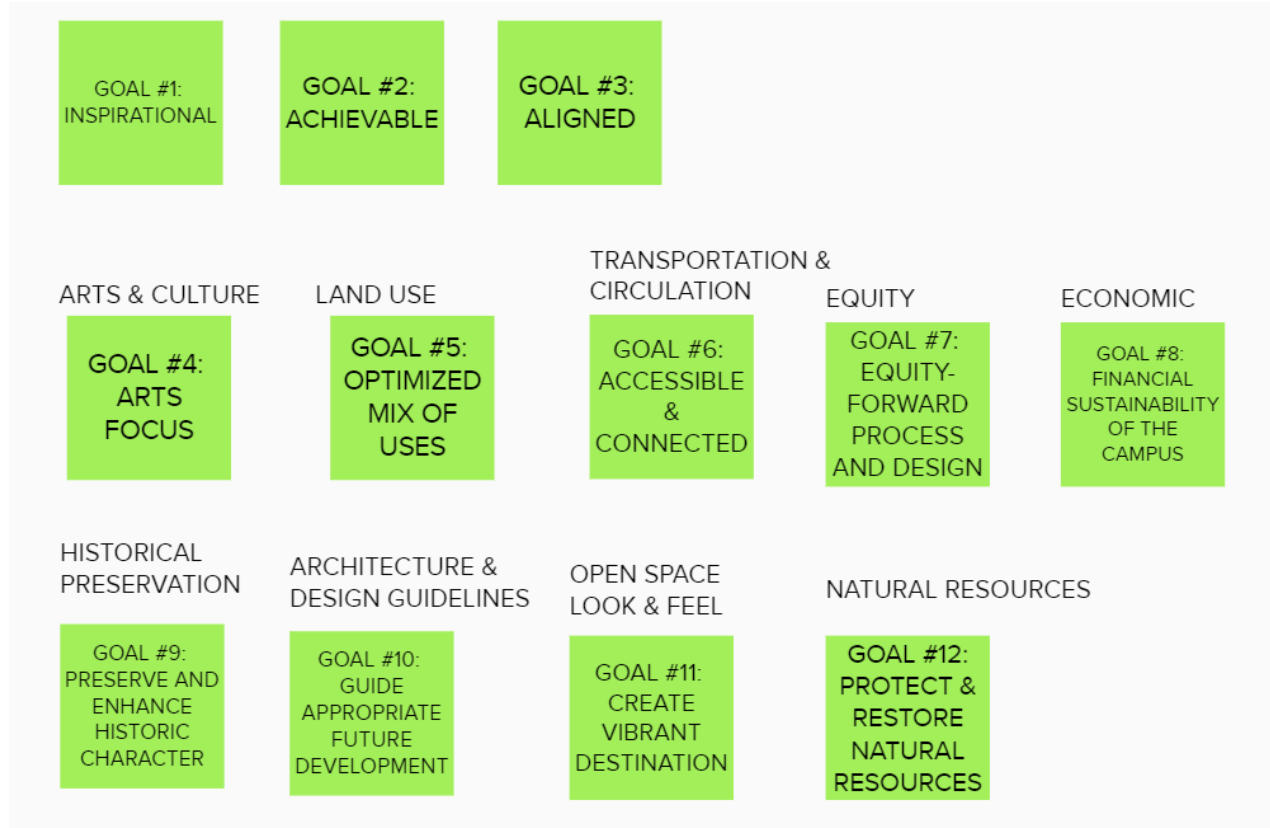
GOAL #1: INSPIRATIONAL

GOAL #2: ACHIEVABLE

GOAL #3: ALIGNED

ARTS & CULTURE

GOAL #4: ARTS FOCUS

LAND USE

GOAL #5: OPTIMIZED MIX OF USES

TRANSPORTATION & CIRCULATION

GOAL #6: ACCESSIBLE & CONNECTED

EQUITY

GOAL #7: EQUITY-FORWARD PROCESS AND DESIGN

ECONOMIC

GOAL #8: FINANCIAL SUSTAINABILITY OF THE CAMPUS

HISTORICAL PRESERVATION

GOAL #9: PRESERVE AND ENHANCE HISTORIC CHARACTER

ARCHITECTURE & DESIGN GUIDELINES

GOAL #10: GUIDE APPROPRIATE FUTURE DEVELOPMENT

OPEN SPACE LOOK & FEEL

GOAL #11: CREATE VIBRANT DESTINATION

NATURAL RESOURCES

GOAL #12: PROTECT & RESTORE NATURAL RESOURCES